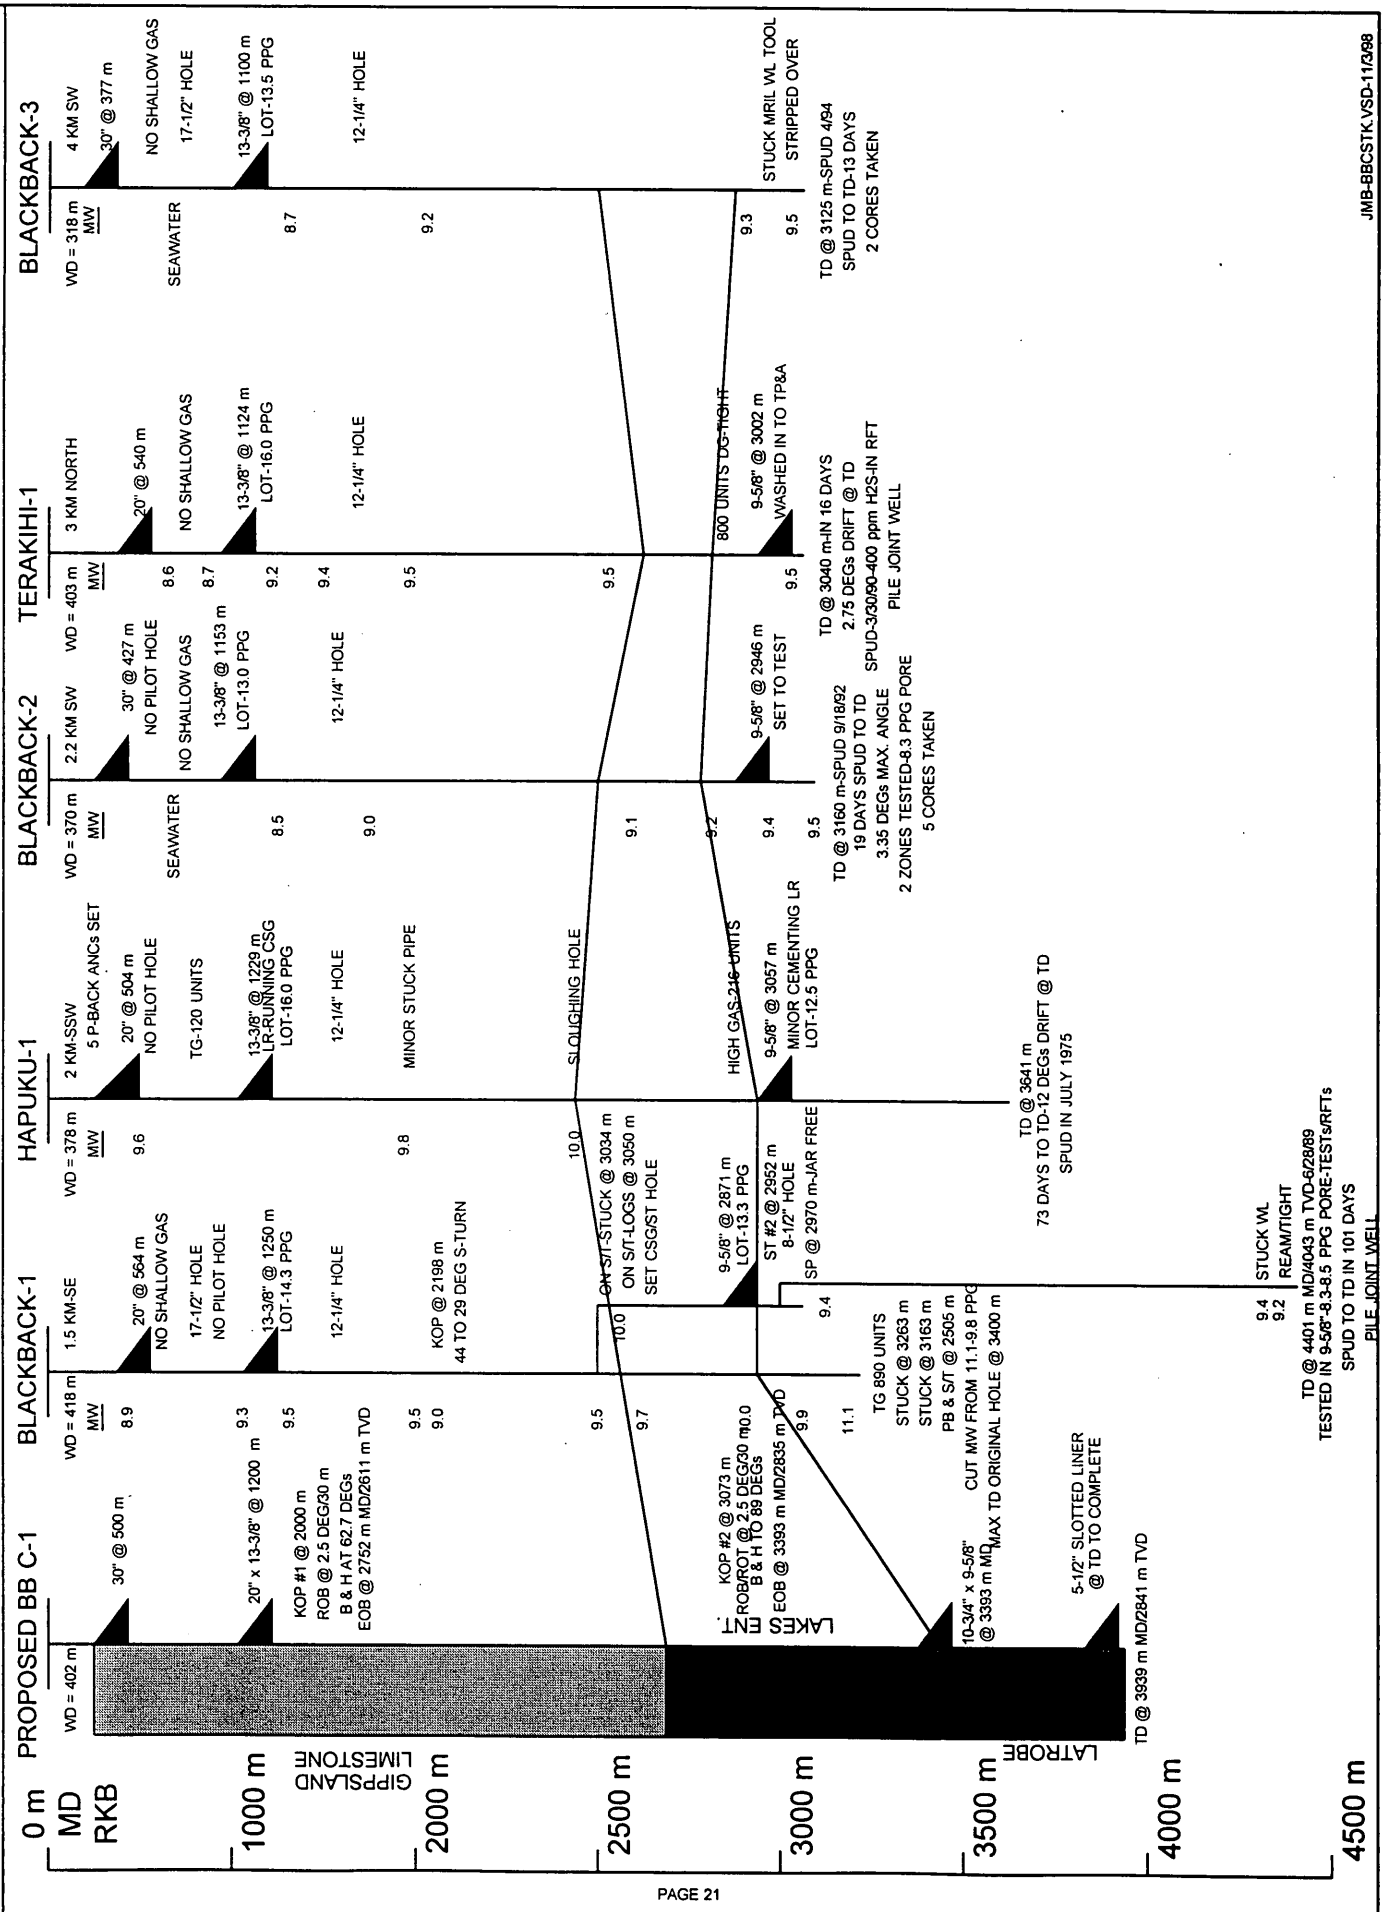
0 m MD RKB

1000 m

2000 m

2500 m

3000 m

3500 m

4000 m

4500 m

GIPPSLAND LIMESTONE

LAKES ENT.

LATROBE

PROPOSED BB C-1
WD = 402 m
30" @ 500 m
20" x 13-3/8" @ 1200 m
KOP #1 @ 2000 m
ROB @ 2.5 DEG/30 m
B & H AT 62.7 DEGs
EOB @ 2752 m MD/2611 m TVD
KOP #2 @ 3073 m
ROB/ROT @ 2.5 DEG/30 m
B & H TO 89 DEGs
EOB @ 3393 m MD/2835 m TVD
10-3/4" x 9-5/8" @ 3393 m MD
5-1/2" SLOTTED LINER @ TD TO COMPLETE
TD @ 3939 m MD/2841 m TVD

BLACKBACK-1
WD = 418 m
MW
8.9
9.3
9.5
9.5
9.0
9.5
9.7
10.0
9.9
11.1
1.5 KM-SE
20" @ 564 m
NO SHALLOW GAS
17-1/2" HOLE
NO PILOT HOLE
13-3/8" @ 1250 m
LOT-14.3 PPG
12-1/4" HOLE
KOP @ 2198 m
44 TO 29 DEG S-TURN
10.0
ON S/T-STUCK @ 3034 m
ON S/T-LOGS @ 3050 m
SET CSG/ST HOLE
9-5/8" @ 2871 m
LOT-13.3 PPG
ST #2 @ 2952 m
8-1/2" HOLE
SP @ 2970 m-JAR FREE
9.4
TG 890 UNITS
STUCK @ 3263 m
STUCK @ 3163 m
PB & S/T @ 2505 m
CUT MW FROM 11.1-9.8 PPG
MAX TD ORIGINAL HOLE @ 3400 m
9.4
9.2
STUCK WL
REAM/TIGHT
TD @ 4401 m MD/4043 m TVD-6/28/89
TESTED IN 9-5/8"-8.3-8.5 PPG PORE-TESTs/RFTs
SPUD TO TD IN 101 DAYS
PILE JOINT WELL

HAPUKU-1
WD = 378 m
MW
9.6
9.8
10.0
2 KM-SSW
5 P-BACK ANCs SET
20" @ 504 m
NO PILOT HOLE
TG-120 UNITS
13-3/8" @ 1229 m
LR-RUNNING CSG
LOT-16.0 PPG
12-1/4" HOLE
MINOR STUCK PIPE
SLOUGHING HOLE
HIGH GAS-216 UNITS
9-5/8" @ 3057 m
MINOR CEMENTING LR
LOT-12.5 PPG
TD @ 3641 m
73 DAYS TO TD-12 DEGs DRIFT @ TD
SPUD IN JULY 1975

BLACKBACK-2
WD = 370 m
MW
SEAWATER
8.5
9.0
9.1
9.2
9.4
9.5
2.2 KM SW
30" @ 427 m
NO PILOT HOLE
NO SHALLOW GAS
13-3/8" @ 1153 m
LOT-13.0 PPG
12-1/4" HOLE
9-5/8" @ 2946 m
SET TO TEST
TD @ 3160 m-SPUD 9/18/92
19 DAYS SPUD TO TD
3.35 DEGs MAX. ANGLE
2 ZONES TESTED-8.3 PPG PORE
5 CORES TAKEN

TERAKIHI-1
WD = 403 m
MW
8.6
8.7
9.2
9.4
9.5
9.5
9.5
3 KM NORTH
20" @ 540 m
NO SHALLOW GAS
13-3/8" @ 1124 m
LOT-16.0 PPG
12-1/4" HOLE
800 UNITS DG-TIGHT
9-5/8" @ 3002 m
WASHED IN TO TP&A
TD @ 3040 m-IN 16 DAYS
2.75 DEGs DRIFT @ TD
SPUD-3/30/90-400 ppm H2S-IN RFT
PILE JOINT WELL

BLACKBACK-3
WD = 318 m
MW
SEAWATER
8.7
9.2
9.3
9.5
4 KM SW
30" @ 377 m
NO SHALLOW GAS
17-1/2" HOLE
13-3/8" @ 1100 m
LOT-13.5 PPG
12-1/4" HOLE
STUCK MRIL WL TOOL
STRIPPED OVER
TD @ 3125 m-SPUD 4/94
SPUD TO TD-13 DAYS
2 CORES TAKEN

JMB-BBCSTK.VSD-11/3/98

PAGE 21